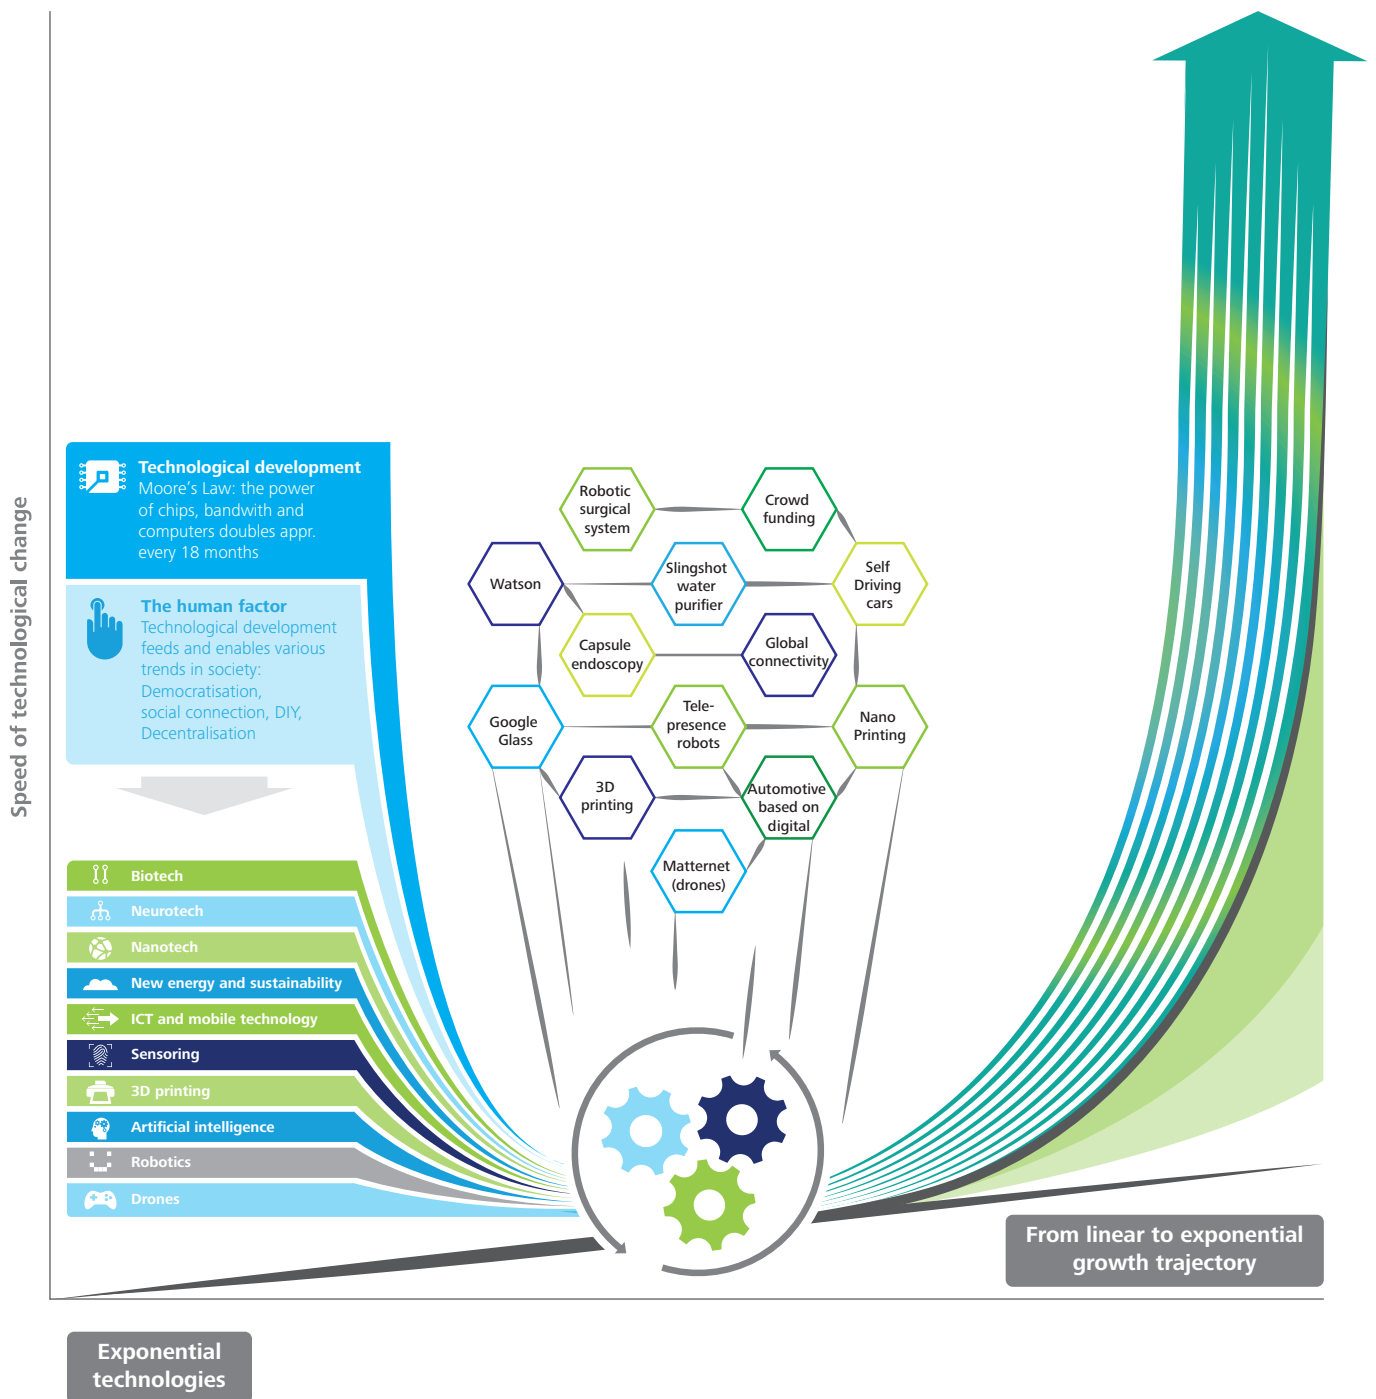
Speed of technological change

Technological development
Moore's Law: the power of chips, bandwith and computers doubles appr. every 18 months

The human factor
Technological development feeds and enables various trends in society: Democratisation, social connection, DIY, Decentralisation

Biotech
Neurotech
Nanotech
New energy and sustainability
ICT and mobile technology
Sensoring
3D printing
Artificial intelligence
Robotics
Drones

Robotic surgical system
Crowd funding
Watson
Slingshot water purifier
Self Driving cars
Capsule endoscopy
Global connectivity
Google Glass
Tele-presence robots
Nano Printing
3D printing
Automotive based on digital
Matternet (drones)

From linear to exponential growth trajectory

Exponential technologies